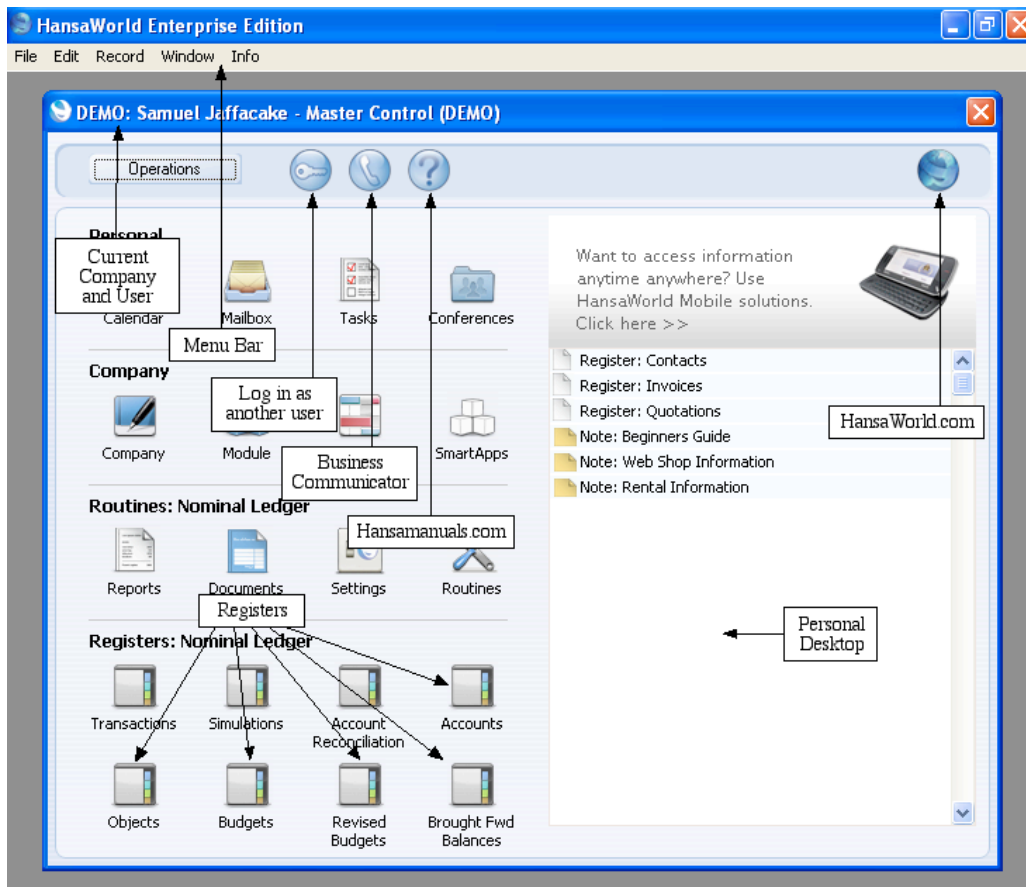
HansaWorld Enterprise Edition

File Edit Record Window Info

DEMO: Samuel Jaffacake - Master Control (DEMO)

Operations

Personal

Current Company and User

Calendar

Mailbox

Tasks

Conferences

Menu Bar

Company

Log in as another user

Company

Module

SmartApps

Business Communicator

Routines: Nominal Ledger

Hansamanuals.com

Reports

Documents

Settings

Routines

Registers

Registers: Nominal Ledger

Transactions

Simulations

Account Reconciliation

Accounts

Objects

Budgets

Revised Budgets

Brought Fwd Balances

Want to access information anytime anywhere? Use HansaWorld Mobile solutions. Click here >>

Register: Contacts

Register: Invoices

Register: Quotations

Note: Beginners Guide

Note: Web Shop Information

Note: Rental Information

HansaWorld.com

Personal Desktop